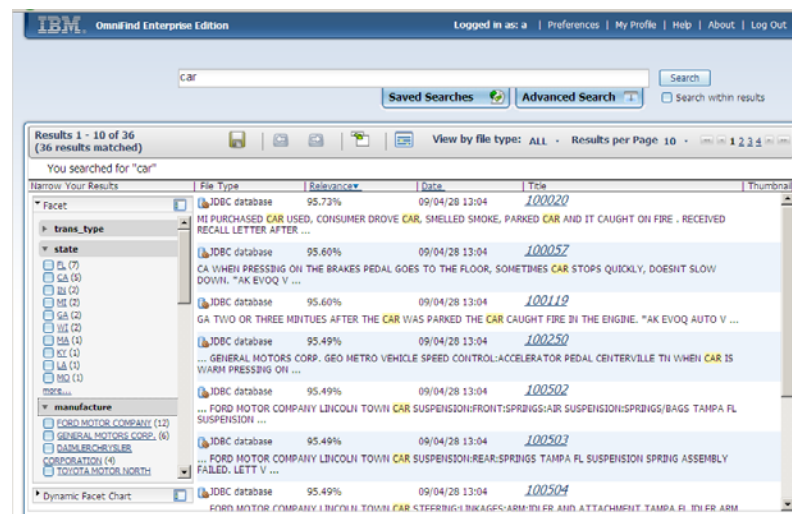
IBM. OmniFind Enterprise Edition

Logged in as: a | Preferences | My Profile | Help | About | Log Out

car

Search

Saved Searches

Advanced Search

Search within results

Results 1 - 10 of 36
(36 results matched)

View by file type: ALL · Results per Page 10 · 1 2 3 4

You searched for "car"

Narrow Your Results

Facet

trans_type

state

FL (7)
CA (5)
IN (2)
MI (2)
GA (2)
WI (2)
MA (1)
KY (1)
LA (1)
MO (1)
more...

manufacture

FORD MOTOR COMPANY (12)
GENERAL MOTORS CORP. (6)
DAIMLERCHRYSLER CORPORATION (4)
TOYOTA MOTOR NORTH

Dynamic Facet Chart

| File Type | Relevance | Date | Title | Thumbnail |
|---|---|---|---|---|
| JDBC database | 95.73% | 09/04/28 13:04 | 100020 | |
| MI PURCHASED CAR USED, CONSUMER DROVE CAR, SMELLED SMOKE, PARKED CAR AND IT CAUGHT ON FIRE . RECEIVED RECALL LETTER AFTER ... | | | | |
| JDBC database | 95.60% | 09/04/28 13:04 | 100057 | |
| CA WHEN PRESSING ON THE BRAKES PEDAL GOES TO THE FLOOR, SOMETIMES CAR STOPS QUICKLY, DOESNT SLOW DOWN. *AK EVOQ V ... | | | | |
| JDBC database | 95.60% | 09/04/28 13:04 | 100119 | |
| GA TWO OR THREE MINTUES AFTER THE CAR WAS PARKED THE CAR CAUGHT FIRE IN THE ENGINE. *AK EVOQ AUTO V ... | | | | |
| JDBC database | 95.49% | 09/04/28 13:04 | 100250 | |
| ... GENERAL MOTORS CORP. GEO METRO VEHICLE SPEED CONTROL:ACCELERATOR PEDAL CENTERVILLE TN WHEN CAR IS WARM PRESSING ON ... | | | | |
| JDBC database | 95.49% | 09/04/28 13:04 | 100502 | |
| ... FORD MOTOR COMPANY LINCOLN TOWN CAR SUSPENSION:FRONT:SPRINGS:AIR SUSPENSION:SPRINGS/BAGS TAMPA FL SUSPENSION ... | | | | |
| JDBC database | 95.49% | 09/04/28 13:04 | 100503 | |
| ... FORD MOTOR COMPANY LINCOLN TOWN CAR SUSPENSION:REAR:SPRINGS TAMPA FL SUSPENSION SPRING ASSEMBLY FAILED. LETT V ... | | | | |
| JDBC database | 95.49% | 09/04/28 13:04 | 100504 | |
| ... FORD MOTOR COMPANY LINCOLN TOWN CAR STEERING:LINKAGES:ARM:IDLER AND ATTACHMENT TAMPA FL IDLER ARM | | | | |